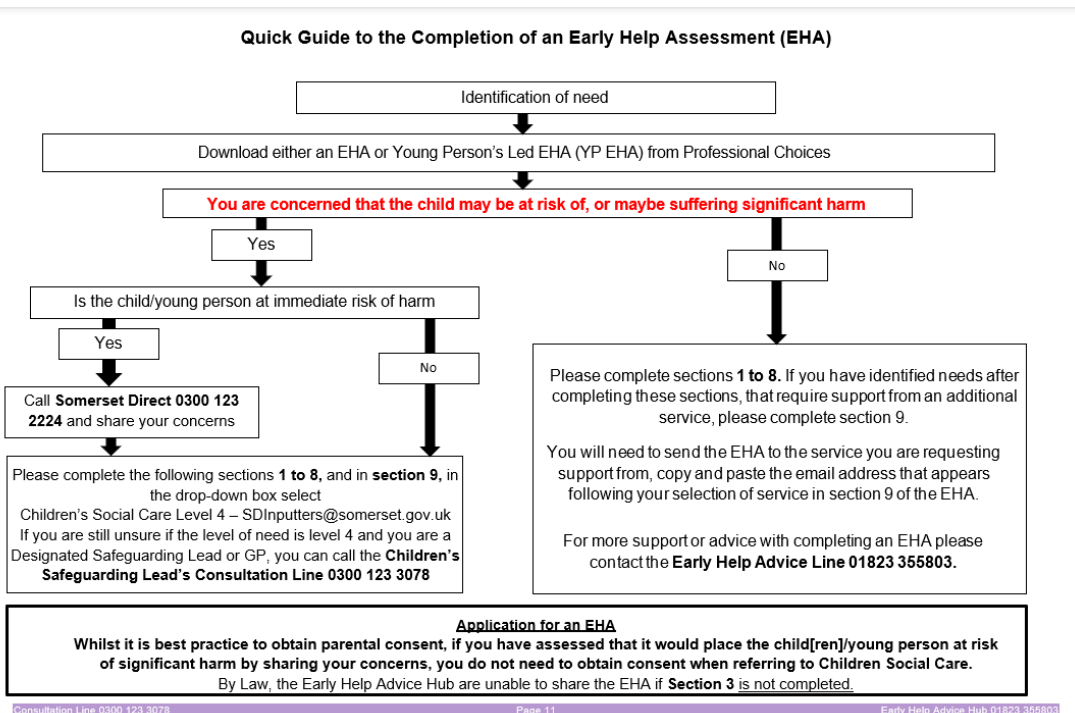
Quick Guide to the Completion of an Early Help Assessment (EHA)

Identification of need

Download either an EHA or Young Person's Led EHA (YP EHA) from Professional Choices

You are concerned that the child may be at risk of, or maybe suffering significant harm

Yes

No

Is the child/young person at immediate risk of harm

Yes

No

Call **Somerset Direct 0300 123 2224** and share your concerns

Please complete the following sections **1 to 8,** and in **section 9,** in the drop-down box select Children's Social Care Level 4 – SDInputters@somerset.gov.uk If you are still unsure if the level of need is level 4 and you are a Designated Safeguarding Lead or GP, you can call the **Children's Safeguarding Lead's Consultation Line 0300 123 3078**

Please complete sections **1 to 8.** If you have identified needs after completing these sections, that require support from an additional service, please complete section 9.

You will need to send the EHA to the service you are requesting support from, copy and paste the email address that appears following your selection of service in section 9 of the EHA.

For more support or advice with completing an EHA please contact the **Early Help Advice Line 01823 355803.**

Application for an EHA

**Whilst it is best practice to obtain parental consent, if you have assessed that it would place the child[ren]/young person at risk of significant harm by sharing your concerns, you do not need to obtain consent when referring to Children Social Care.**

By Law, the Early Help Advice Hub are unable to share the EHA if **Section 3** is not completed.

Consultation Line 0300 123 3078 Page 11 Early Help Advice Hub 01823 355803